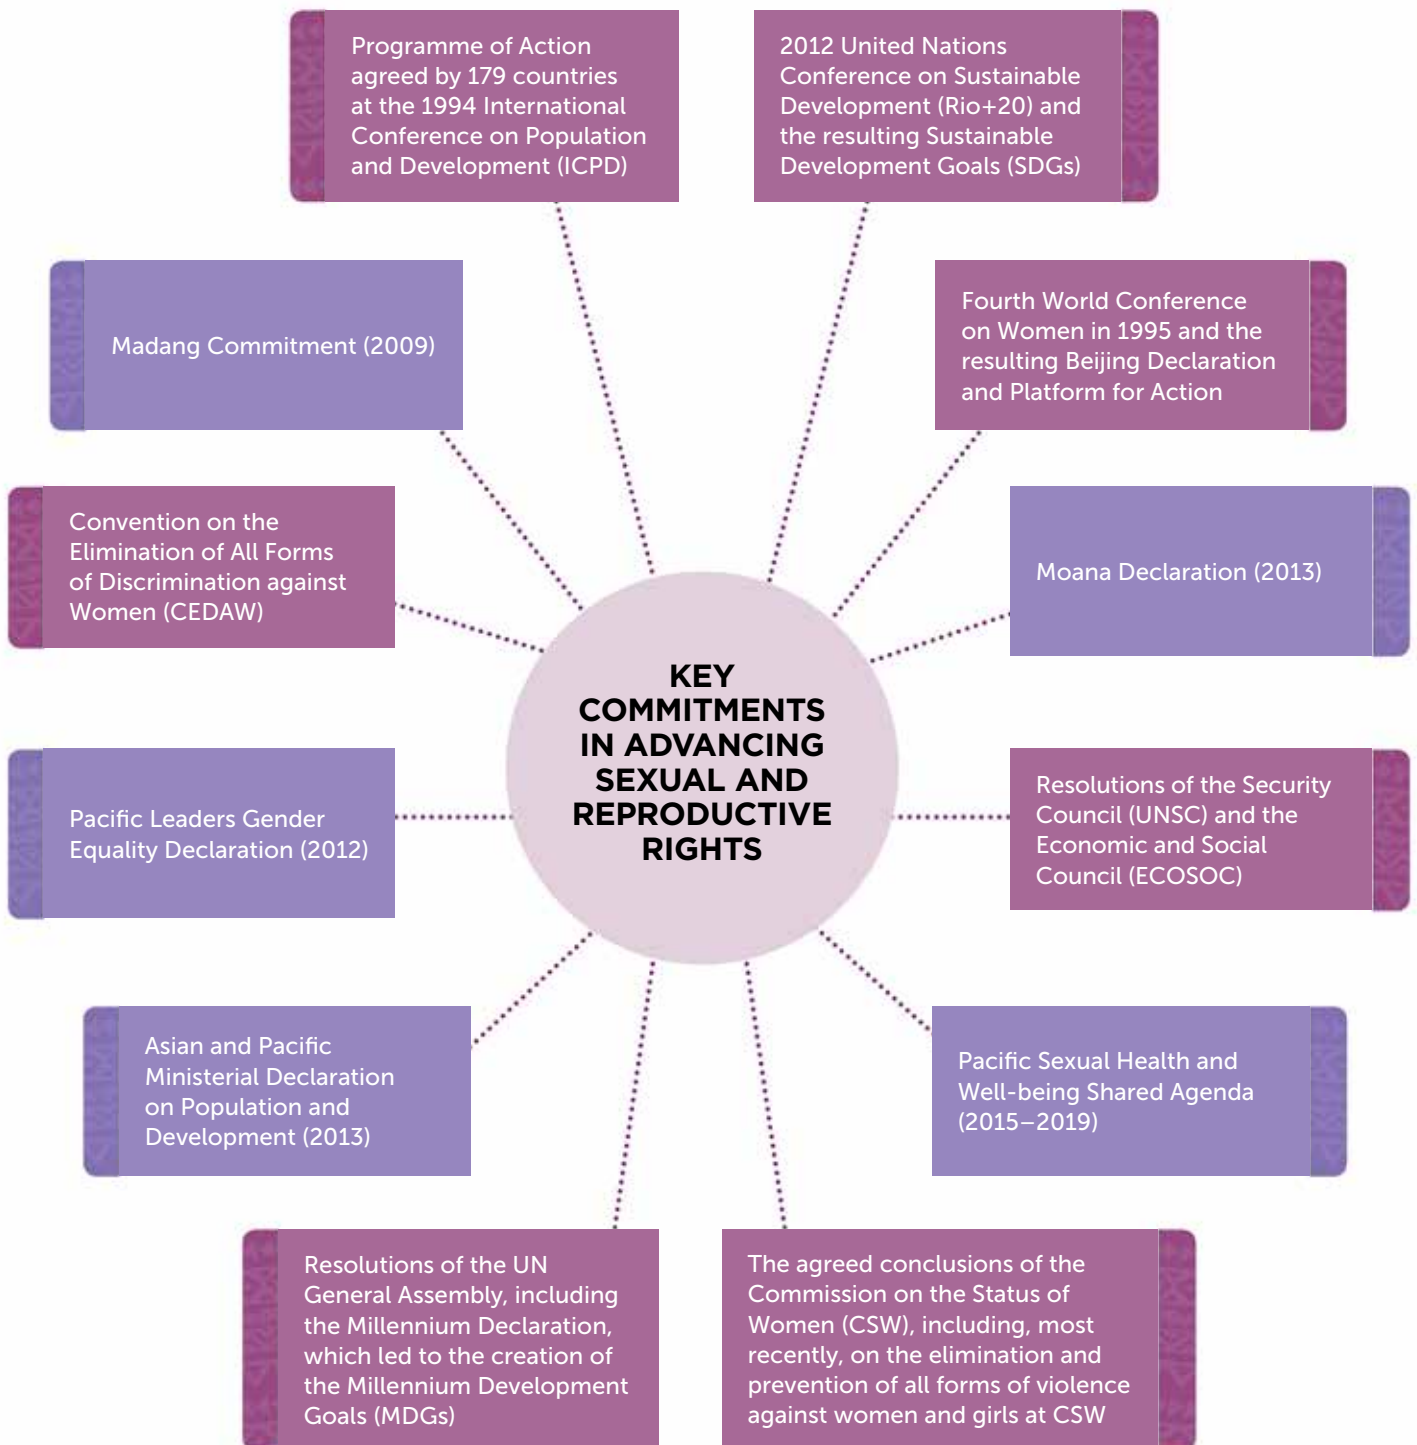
KEY COMMITMENTS IN ADVANCING SEXUAL AND REPRODUCTIVE RIGHTS

Programme of Action agreed by 179 countries at the 1994 International Conference on Population and Development (ICPD)

2012 United Nations Conference on Sustainable Development (Rio+20) and the resulting Sustainable Development Goals (SDGs)

Madang Commitment (2009)

Fourth World Conference on Women in 1995 and the resulting Beijing Declaration and Platform for Action

Convention on the Elimination of All Forms of Discrimination against Women (CEDAW)

Moana Declaration (2013)

Pacific Leaders Gender Equality Declaration (2012)

Resolutions of the Security Council (UNSC) and the Economic and Social Council (ECOSOC)

Asian and Pacific Ministerial Declaration on Population and Development (2013)

Pacific Sexual Health and Well-being Shared Agenda (2015–2019)

Resolutions of the UN General Assembly, including the Millennium Declaration, which led to the creation of the Millennium Development Goals (MDGs)

The agreed conclusions of the Commission on the Status of Women (CSW), including, most recently, on the elimination and prevention of all forms of violence against women and girls at CSW